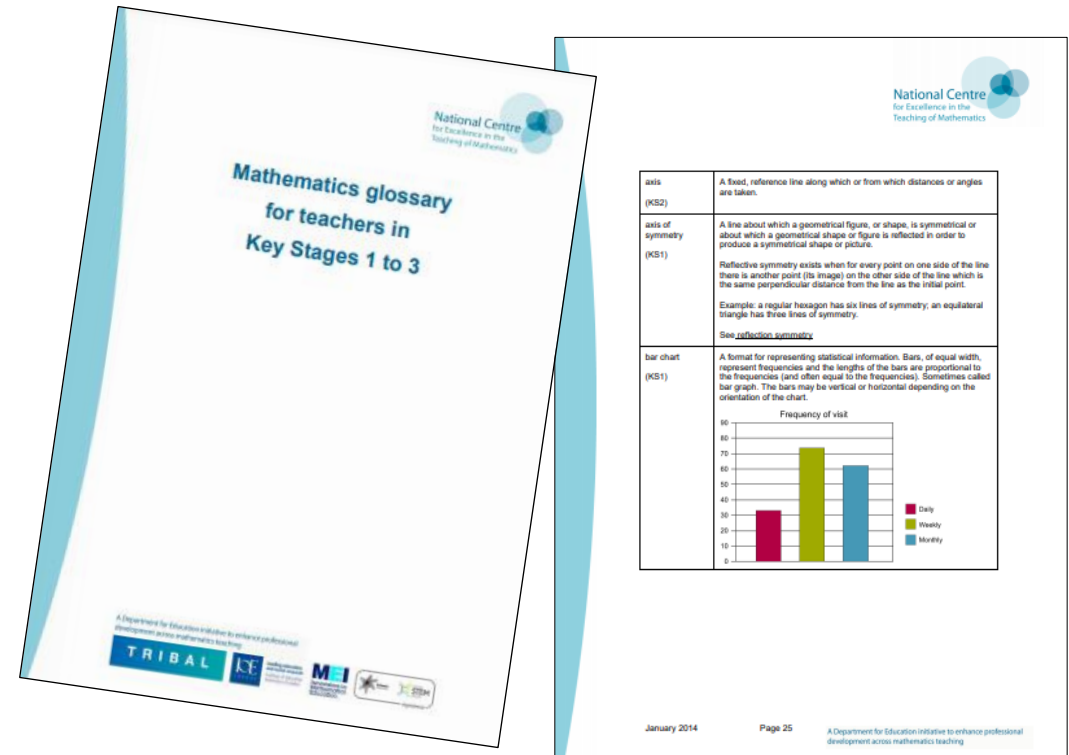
National Centre
for Excellence in the
Teaching of Mathematics

Mathematics glossary for teachers in Key Stages 1 to 3

A Department for Education initiative to enhance professional development across mathematics teaching

TRIBAL

IOE

MEI

National Centre
for Excellence in the
Teaching of Mathematics

| axis (KS2) | A fixed, reference line along which or from which distances or angles are taken. |
|---|---|
| axis of symmetry (KS1) | A line about which a geometrical figure, or shape, is symmetrical or about which a geometrical shape or figure is reflected in order to produce a symmetrical shape or picture. Reflective symmetry exists when for every point on one side of the line there is another point (its image) on the other side of the line which is the same perpendicular distance from the line as the initial point. Example: a regular hexagon has six lines of symmetry; an equilateral triangle has three lines of symmetry. See reflection symmetry |
| bar chart (KS1) | A format for representing statistical information. Bars, of equal width, represent frequencies and the lengths of the bars are proportional to the frequencies (and often equal to the frequencies). Sometimes called bar graph. The bars may be vertical or horizontal depending on the orientation of the chart. Frequency of visit 90 80 70 60 50 40 30 20 10 0 Daily Weekly Monthly |

January 2014 Page 25 A Department for Education initiative to enhance professional development across mathematics teaching